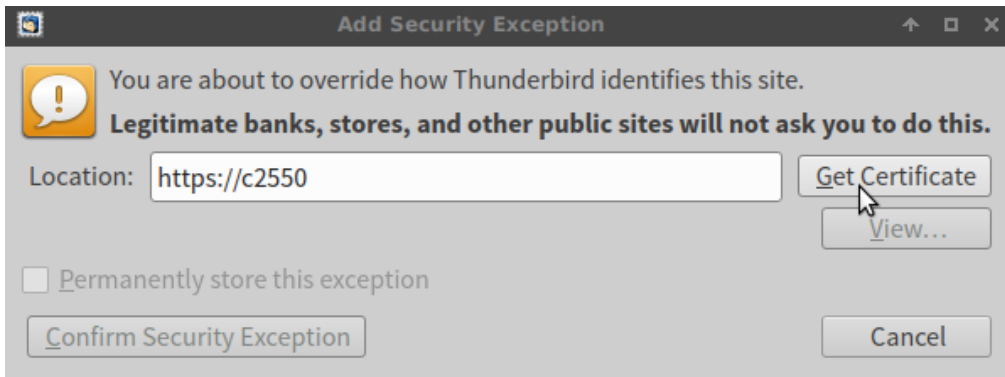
Add Security Exception

You are about to override how Thunderbird identifies this site.

Legitimate banks, stores, and other public sites will not ask you to do this.

Location: https://c2550

Get Certificate

View…

Permanently store this exception

Confirm Security Exception

Cancel